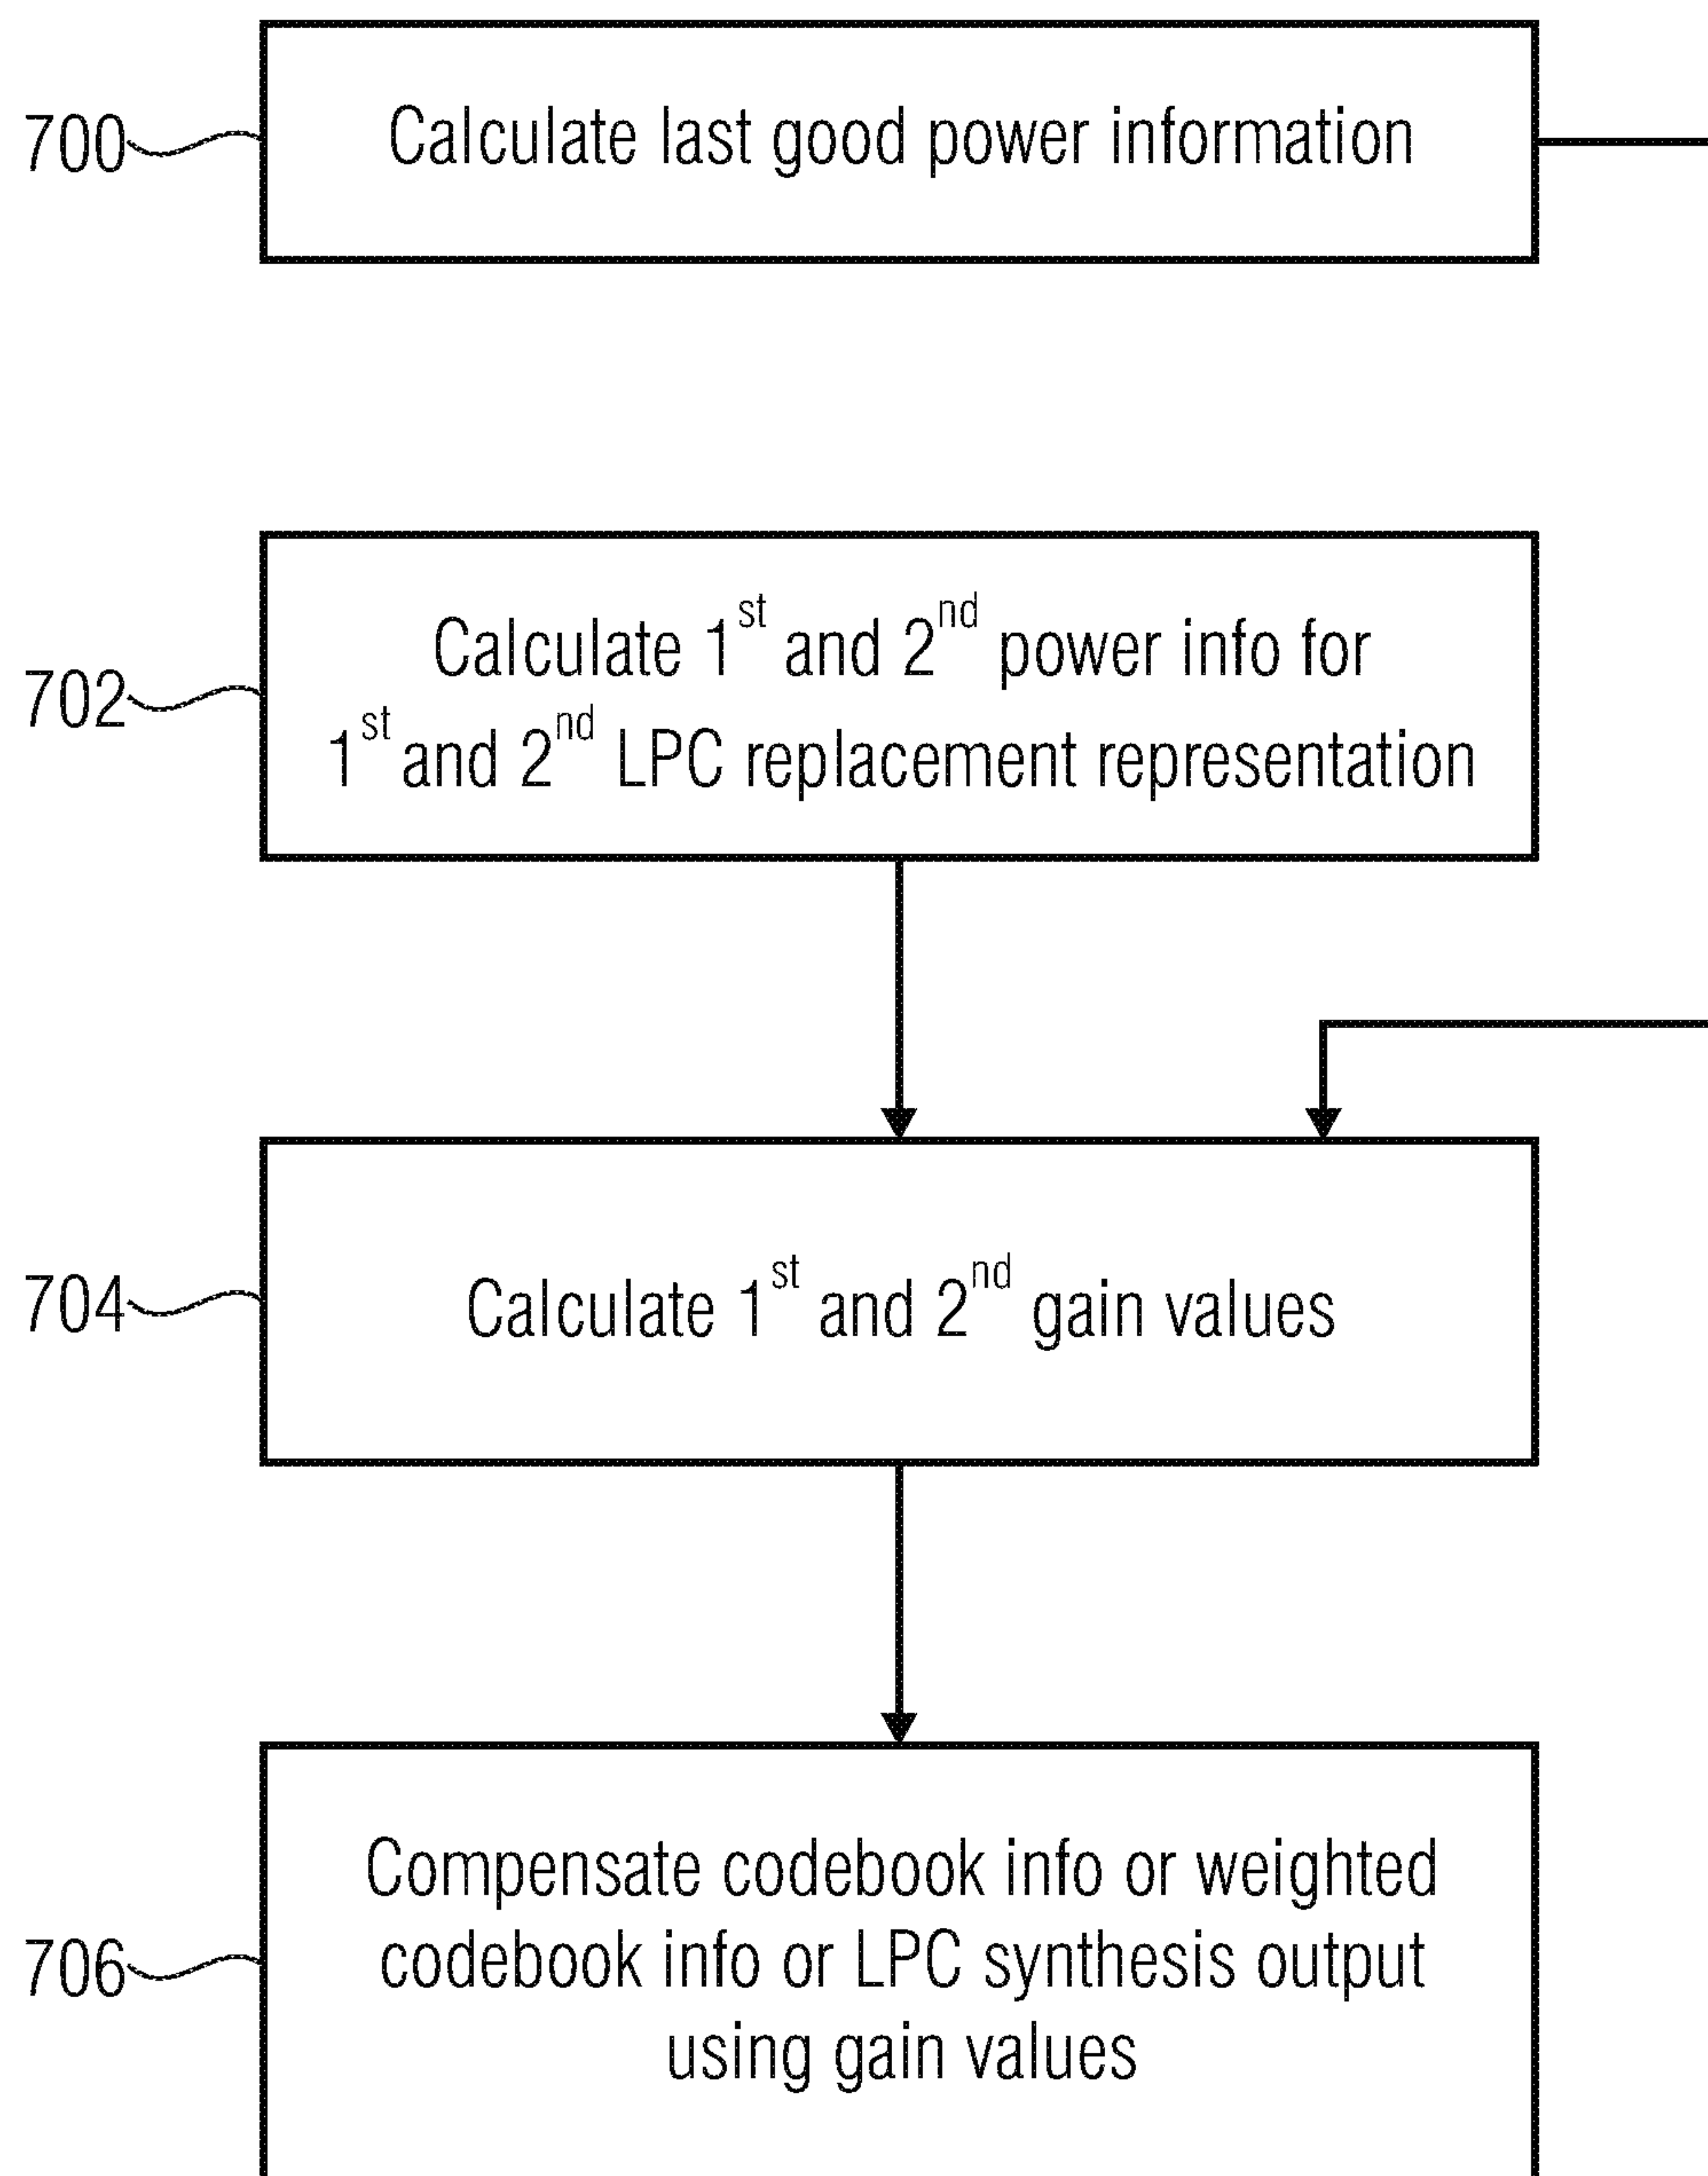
700

Calculate last good power information

702

Calculate $1^{st}$ and $2^{nd}$ power info for $1^{st}$ and $2^{nd}$ LPC replacement representation

704

Calculate $1^{st}$ and $2^{nd}$ gain values

706

Compensate codebook info or weighted codebook info or LPC synthesis output using gain values